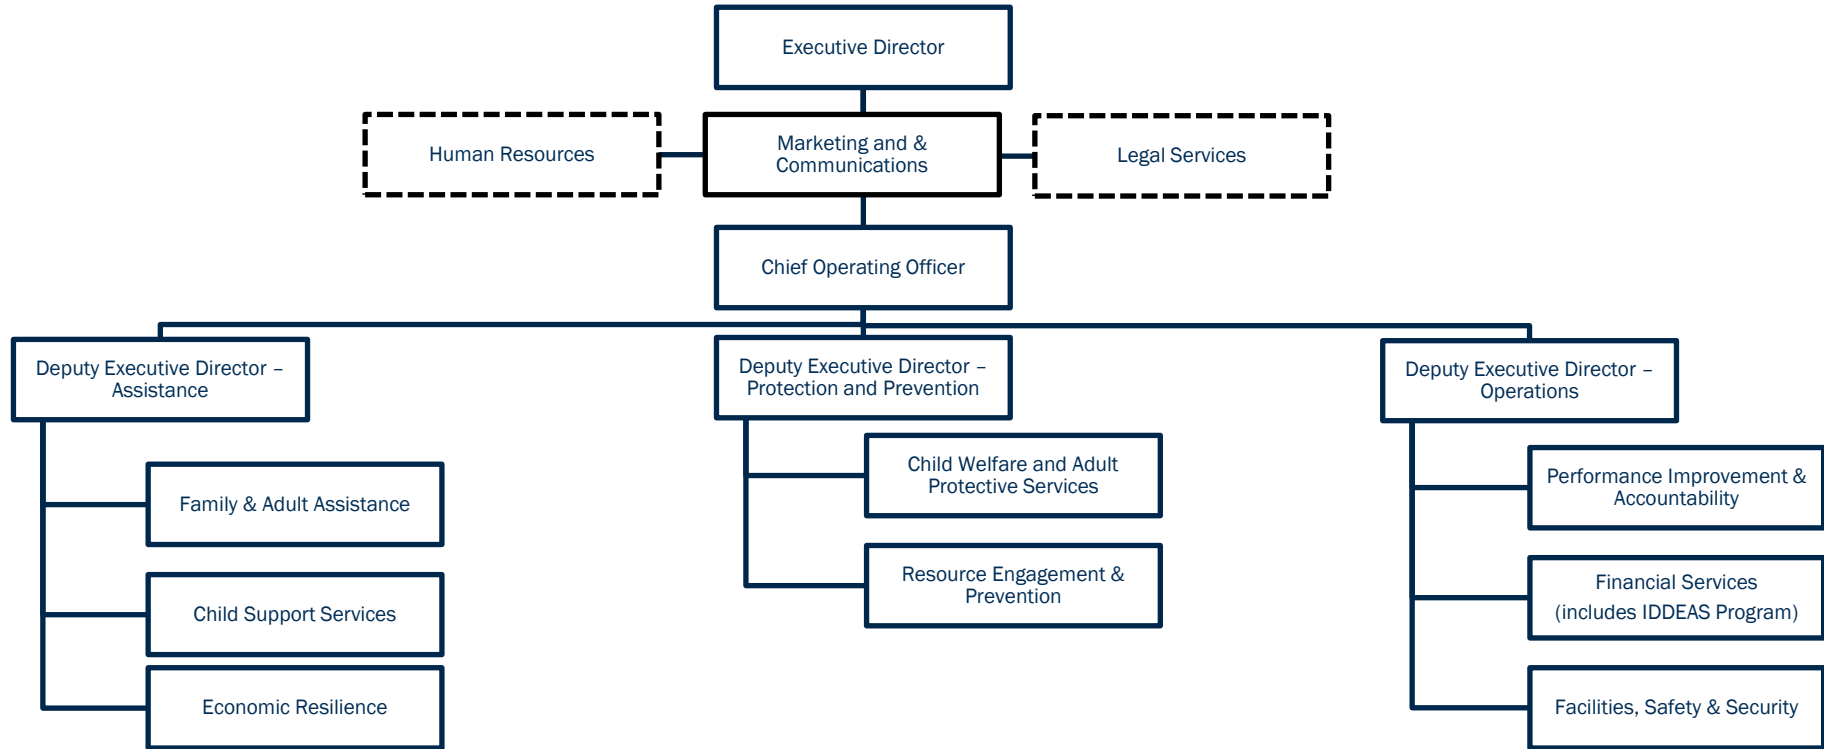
Executive Director

Human Resources

Marketing and & Communications

Legal Services

Chief Operating Officer

Deputy Executive Director – Assistance

Family & Adult Assistance

Child Support Services

Economic Resilience

Deputy Executive Director – Protection and Prevention

Child Welfare and Adult Protective Services

Resource Engagement & Prevention

Deputy Executive Director – Operations

Performance Improvement & Accountability

Financial Services (includes IDDEAS Program)

Facilities, Safety & Security